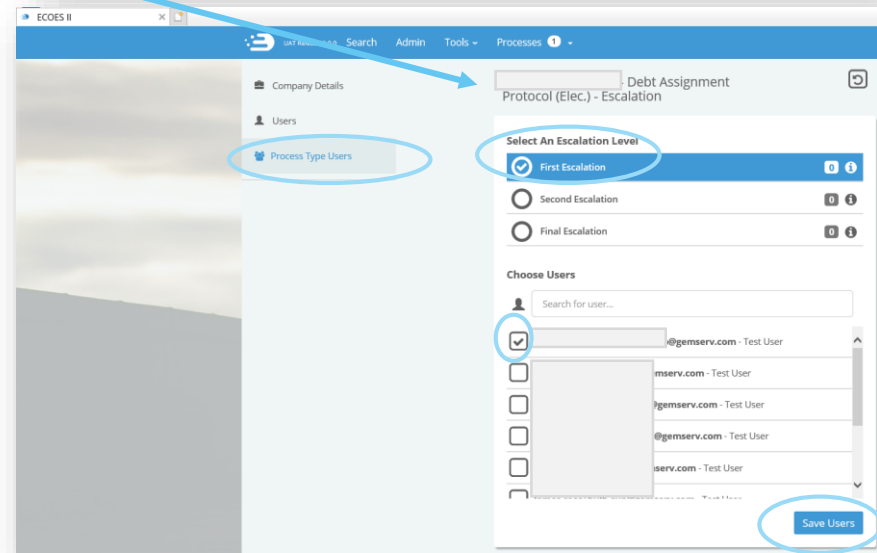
ECOES II

UAT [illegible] Search Admin Tools Processes 1

Company Details

Users

Process Type Users

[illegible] - Debt Assignment Protocol (Elec.) - Escalation

Select An Escalation Level

First Escalation 0

Second Escalation 0

Final Escalation 0

Choose Users

Search for user...

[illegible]@gemserv.com - Test User

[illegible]mserv.com - Test User

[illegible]@gemserv.com - Test User

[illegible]@gemserv.com - Test User

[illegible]mserv.com - Test User

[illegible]

Save Users